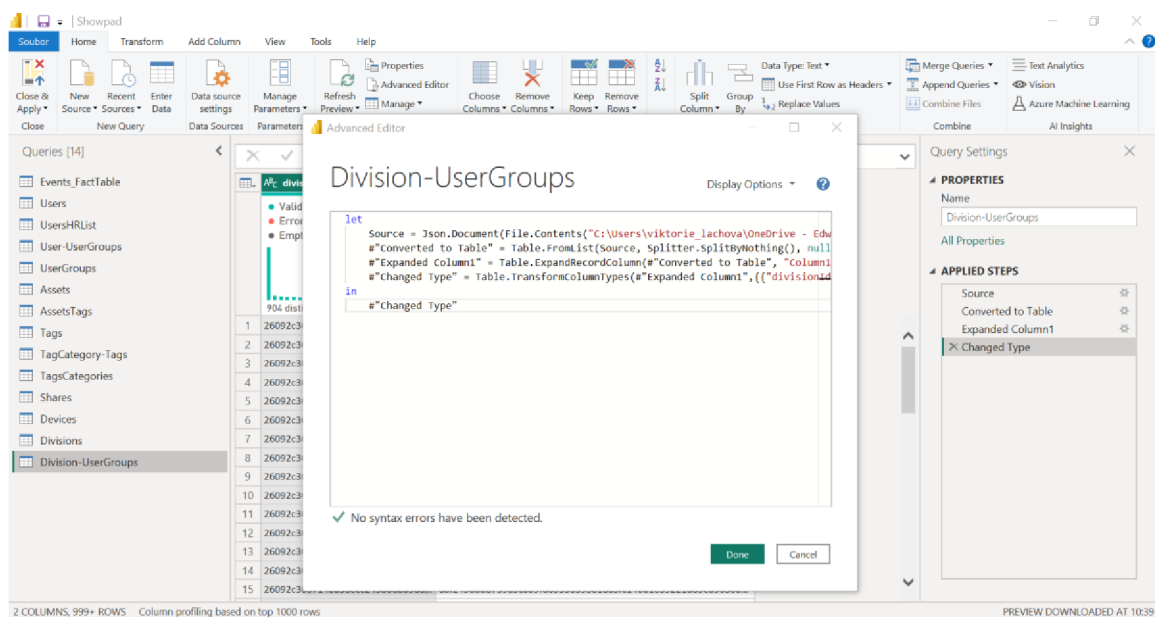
| Showpad

Soubor Home Transform Add Column View Tools Help

Close & Apply Close
New Source Recent Sources Enter Data New Query
Data source settings Data Sources
Manage Parameters Parameters
Refresh Preview Properties Advanced Editor Manage
Choose Columns Remove Columns
Keep Rows Remove Rows
Split Column Group By
Data Type: Text Use First Row as Headers Replace Values
Merge Queries Append Queries Combine Files Combine
Text Analytics Vision Azure Machine Learning AI Insights

Queries [14]
Events_FactTable
Users
UsersHRList
User-UserGroups
UserGroups
Assets
AssetsTags
Tags
TagCategory-Tags
TagsCategories
Shares
Devices
Divisions
Division-UserGroups

divis
Valid
Erro
Empt
904 disti

| | |
|---|---|
| 1 | 26092c3 |
| 2 | 26092c3 |
| 3 | 26092c3 |
| 4 | 26092c3 |
| 5 | 26092c3 |
| 6 | 26092c3 |
| 7 | 26092c3 |
| 8 | 26092c3 |
| 9 | 26092c3 |
| 10 | 26092c3 |
| 11 | 26092c3 |
| 12 | 26092c3 |
| 13 | 26092c3 |
| 14 | 26092c3 |
| 15 | 26092c3 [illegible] |

Advanced Editor

Division-UserGroups

Display Options

let
Source = Json.Document(File.Contents("C:\Users\viktorie_lachova\OneDrive - Edw
#"Converted to Table" = Table.FromList(Source, Splitter.SplitByNothing(), null
#"Expanded Column1" = Table.ExpandRecordColumn(#"Converted to Table", "Column1
#"Changed Type" = Table.TransformColumnTypes(#"Expanded Column1",{{"divisionId
in
#"Changed Type"

No syntax errors have been detected.

Done Cancel

Query Settings
PROPERTIES
Name
Division-UserGroups
All Properties
APPLIED STEPS
Source
Converted to Table
Expanded Column1
Changed Type

2 COLUMNS, 999+ ROWS Column profiling based on top 1000 rows
PREVIEW DOWNLOADED AT 10:39